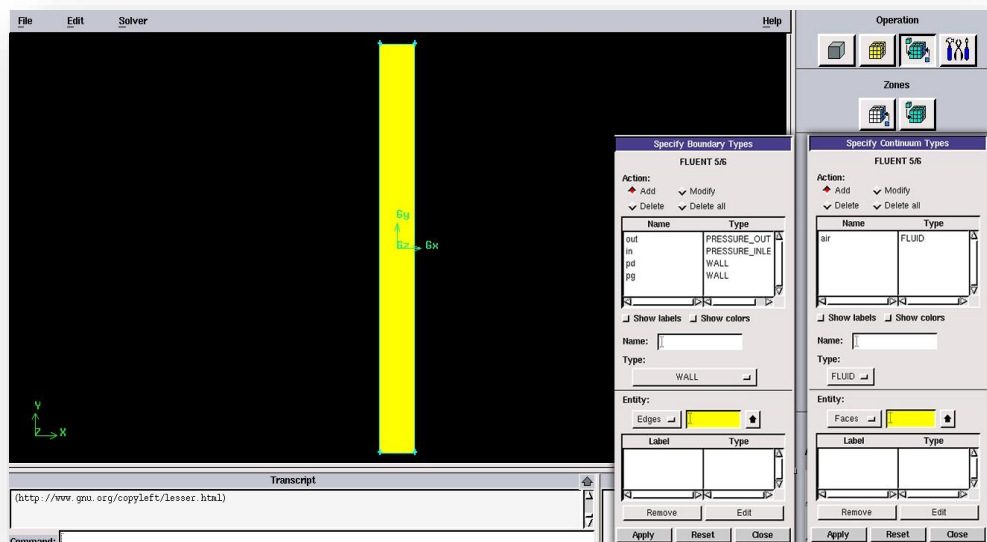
File Edit Solver Help

Operation

Zones

Gy
Gz Gx

Y
X

Specify Boundary Types
FLUENT 5/6
Action:
Add
Modify
Delete
Delete all

| Name | Type |
|---|---|
| out | PRESSURE_OUT |
| in | PRESSURE_INLE |
| pd | WALL |
| pg | WALL |

Show labels Show colors
Name:
Type:
WALL
Entity:
Edges

| Label | Type |
|---|---|

Remove Edit
Apply Reset Close

Specify Continuum Types
FLUENT 5/6
Action:
Add
Modify
Delete
Delete all

| Name | Type |
|---|---|
| air | FLUID |

Show labels Show colors
Name:
Type:
FLUID
Entity:
Faces

| Label | Type |
|---|---|

Remove Edit
Apply Reset Close

Transcript
(http://www.gnu.org/copyleft/lesser.html)
Command: